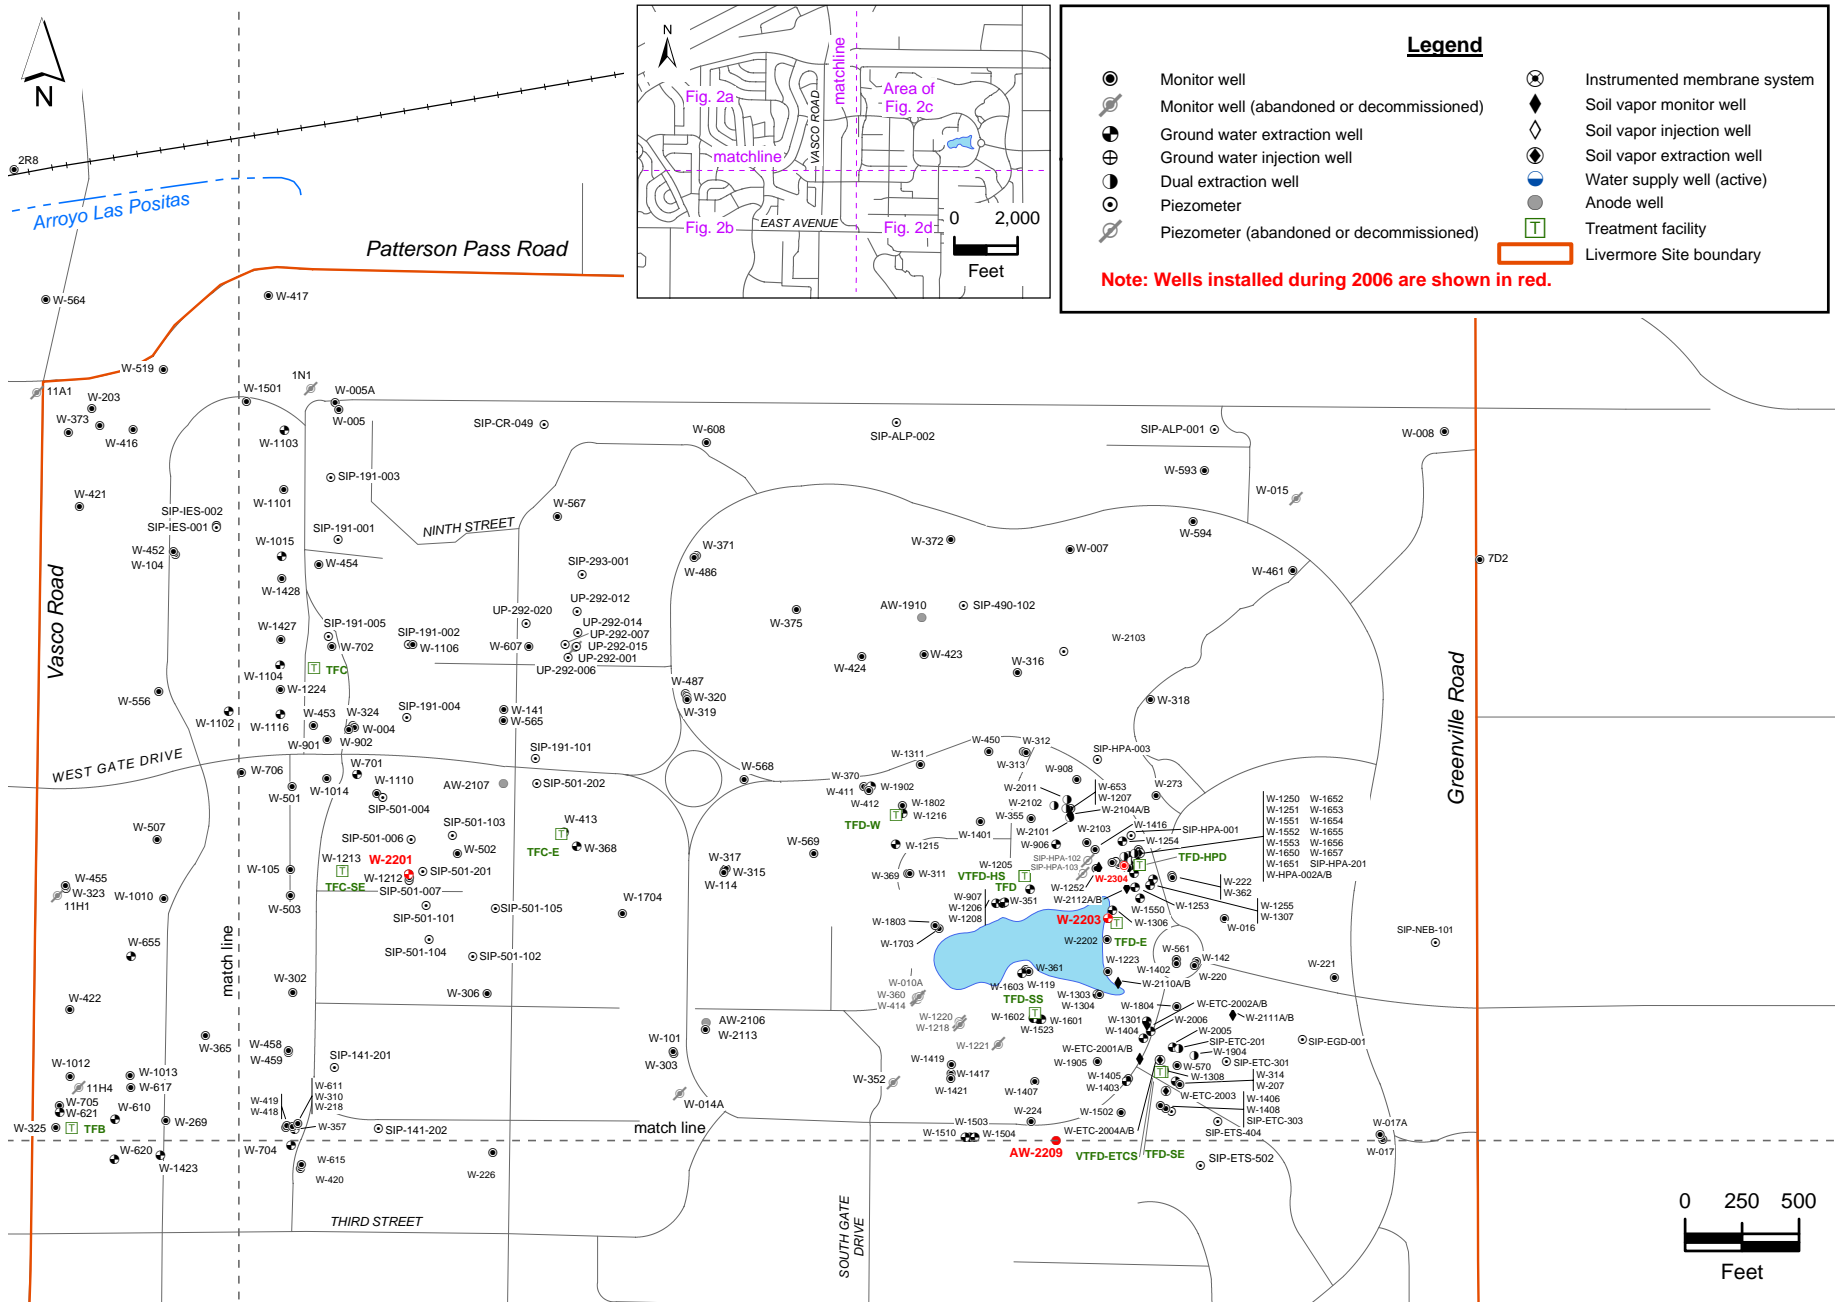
N

2R8

Arroyo Las Positas

Patterson Pass Road

N
Fig. 2a
matchline
VASCO ROAD
matchline
Area of Fig. 2c
Fig. 2b
EAST AVENUE
Fig. 2d
0 2,000
Feet

Legend
Monitor well
Monitor well (abandoned or decommissioned)
Ground water extraction well
Ground water injection well
Dual extraction well
Piezometer
Piezometer (abandoned or decommissioned)
Instrumented membrane system
Soil vapor monitor well
Soil vapor injection well
Soil vapor extraction well
Water supply well (active)
Anode well
Treatment facility
Livermore Site boundary
Note: Wells installed during 2006 are shown in red.

W-564
W-417
W-519
11A1
W-203
W-373
W-416
1N1
W-1501
W-005A
W-005
W-1103
SIP-CR-049
W-608
SIP-ALP-002
SIP-ALP-001
W-008
SIP-191-003
W-593
W-015
W-421
SIP-IES-002
SIP-IES-001
W-1101
NINTH STREET
W-567
W-594
SIP-191-001
W-452
W-104
W-1015
W-454
W-371
W-486
W-372
W-007
SIP-293-001
W-461
7D2
W-1428
SIP-292-012
UP-292-020
W-1427
SIP-191-005
SIP-191-002
W-702
W-1106
W-607
UP-292-014
UP-292-007
UP-292-015
UP-292-001
UP-292-006
W-375
AW-1910
SIP-490-102
W-2103
TFC
W-1104
W-1224
W-424
W-423
W-316
W-556
W-1102
W-1116
W-453
W-324
W-004
W-901
W-902
SIP-191-004
W-141
W-565
W-487
W-320
W-319
W-318
SIP-191-101
WEST GATE DRIVE
W-706
W-701
W-1110
W-1014
W-501
AW-2107
SIP-501-202
SIP-501-004
W-568
W-1311
W-450
W-312
W-313
SIP-HPA-003
W-908
W-370
W-411
W-412
W-1902
W-1802
W-1216
W-2011
W-653
W-1207
W-2104A/B
W-273
W-507
SIP-501-103
W-413
TFC-E
W-368
SIP-501-006
W-502
TFD-W
W-569
W-1215
W-355
W-1401
W-2102
W-2101
W-906
W-2103
W-1416
SIP-HPA-001
W-1254
TFD-HPD
W-1250
W-1251
W-1551
W-1552
W-1553
W-1650
W-1651
W-HPA-002A/B
W-1652
W-1653
W-1654
W-1655
W-1656
W-1657
SIP-HPA-201
W-1213
W-2201
W-1212
SIP-501-201
SIP-501-007
TFC-SE
W-105
W-455
W-323
11H1
W-1010
W-317
W-315
W-114
W-369
W-311
VTFD-HS
W-1205
SIP-HPA-102
SIP-HPA-103
W-2304
TFD
W-1252
W-222
W-362
W-1704
W-907
W-1206
W-1208
W-351
W-2112A/B
W-1253
W-1550
W-1306
W-1255
W-1307
W-016
W-503
SIP-501-101
SIP-501-105
W-1803
W-1703
W-2203
W-2202
TFD-E
SIP-NEB-101
W-655
match line
SIP-501-104
SIP-501-102
W-561
W-142
W-1223
W-1402
W-220
W-221
W-361
W-2110A/B
W-302
W-306
W-010A
W-360
W-414
W-1603
W-119
TFD-SS
W-1303
W-1304
W-1804
W-ETC-2002A/B
W-2111A/B
W-422
W-1220
W-1218
W-1602
W-1601
W-1523
W-1301
W-1404
W-2006
W-2005
W-365
W-458
W-459
AW-2106
W-2113
W-101
W-303
W-1221
SIP-ETC-201
W-1904
SIP-EGD-001
W-1012
SIP-141-201
W-ETC-2001A/B
W-1905
W-570
SIP-ETC-301
W-1013
W-617
W-11H4
W-1419
W-1417
W-352
W-1421
W-1407
W-1405
W-1403
W-1308
W-314
W-207
W-705
W-621
W-610
W-611
W-310
W-218
W-419
W-418
W-269
W-014A
W-ETC-2003
W-1406
W-1408
SIP-ETC-303
W-224
W-1502
W-325
TFB
W-357
SIP-141-202
match line
W-1503
W-1510
W-1504
W-ETC-2004A/B
SIP-ETS-404
W-017A
W-620
W-1423
W-704
W-615
W-420
W-226
AW-2209
VTFD-ETCS
TFD-SE
SIP-ETS-502
W-017
THIRD STREET
SOUTH GATE DRIVE
Vasco Road
Greenville Road
0 250 500
Feet